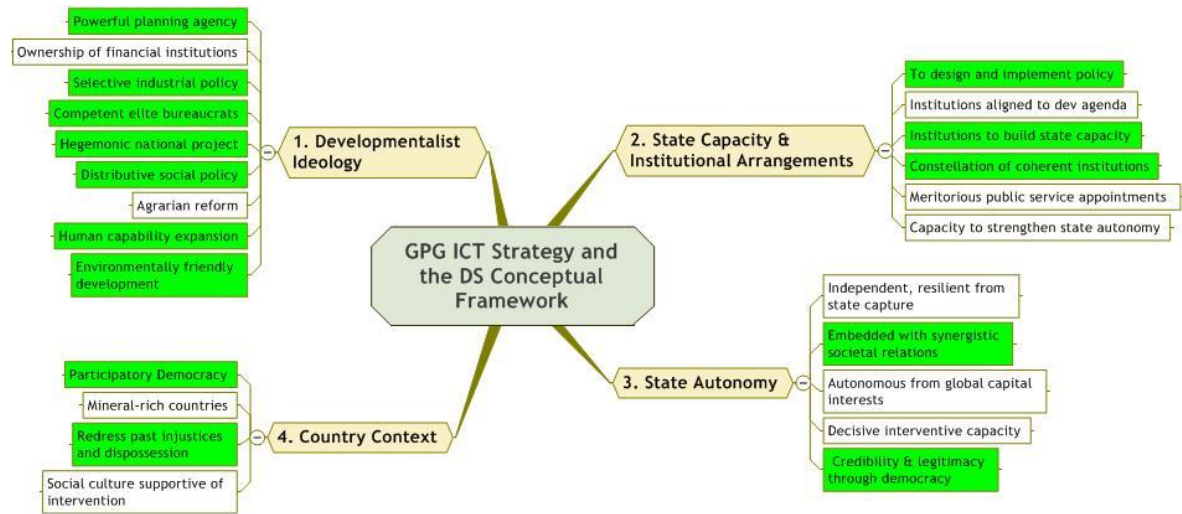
GPG ICT Strategy and the DS Conceptual Framework

1. Developmentalist Ideology

Powerful planning agency

Ownership of financial institutions

Selective industrial policy

Competent elite bureaucrats

Hegemonic national project

Distributive social policy

Agrarian reform

Human capability expansion

Environmentally friendly development

2. State Capacity & Institutional Arrangements

To design and implement policy

Institutions aligned to dev agenda

Institutions to build state capacity

Constellation of coherent institutions

Meritorious public service appointments

Capacity to strengthen state autonomy

3. State Autonomy

Independent, resilient from state capture

Embedded with synergistic societal relations

Autonomous from global capital interests

Decisive interventive capacity

Credibility & legitimacy through democracy

4. Country Context

Participatory Democracy

Mineral-rich countries

Redress past injustices and dispossession

Social culture supportive of intervention